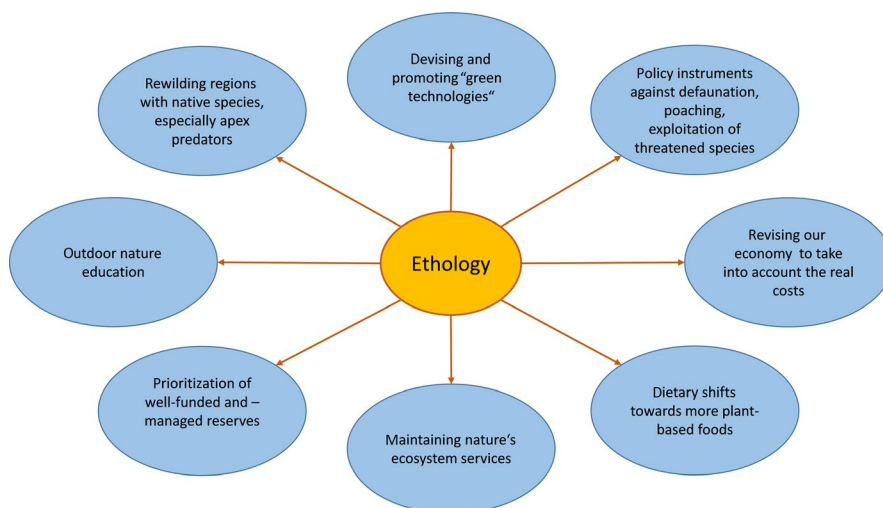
Devising and promoting "green technologies"

Rewilding regions with native species, especially apex predators

Policy instruments against defaunation, poaching, exploitation of threatened species

Outdoor nature education

Ethology

Revising our economy to take into account the real costs

Prioritization of well-funded and –managed reserves

Dietary shifts towards more plant-based foods

Maintaining nature's ecosystem services